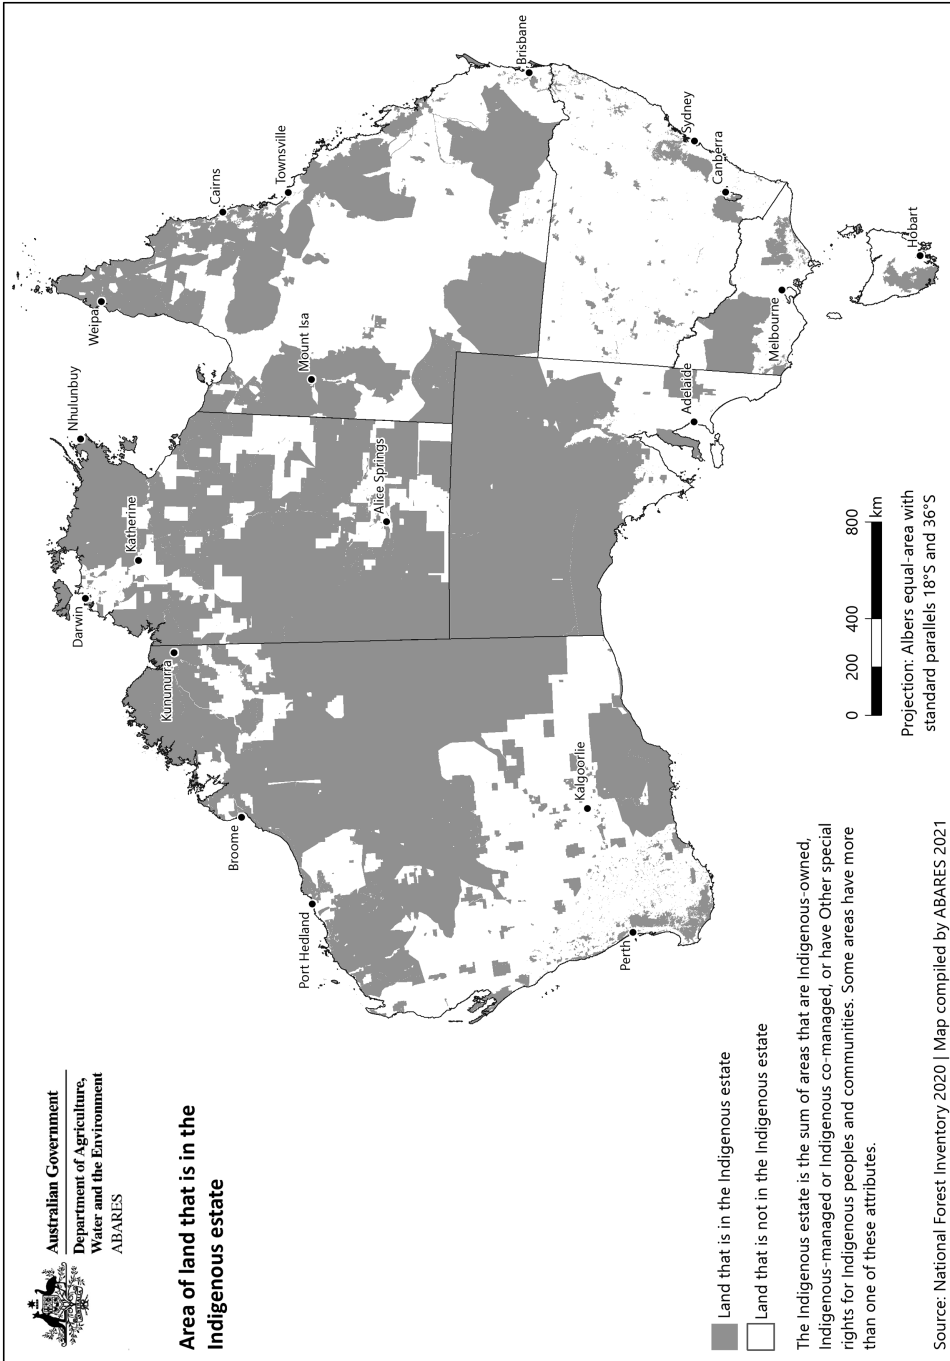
Australian Government
Department of Agriculture, Water and the Environment
ABARES

Area of land that is in the Indigenous estate

Land that is in the Indigenous estate

Land that is not in the Indigenous estate

The Indigenous estate is the sum of areas that are Indigenous-owned, Indigenous-managed or Indigenous co-managed, or have Other special rights for Indigenous peoples and communities. Some areas have more than one of these attributes.

Source: National Forest Inventory 2020 | Map compiled by ABARES 2021

Port Hedland
Broome
Kununurra
Darwin
Katherine
Nhulunbuy
Weipa
Cairns
Townsville
Mount Isa
Alice Springs
Brisbane
Sydney
Canberra
Melbourne
Hobart
Adelaide
Kalgoorlie
Perth

0 200 400 800 km

Projection: Albers equal-area with standard parallels 18°S and 36°S